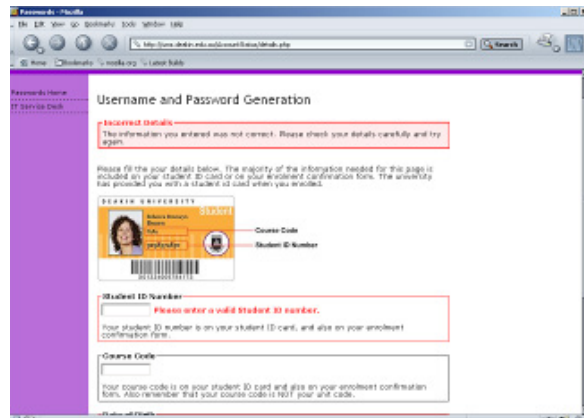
Passwords - Mozilla

File Edit View Go Bookmarks Tools Window Help

http://www.deakin.edu.au/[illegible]/details.php

Search

Home Bookmarks mozilla.org Latest Builds

Passwords Home

IT Service Desk

Username and Password Generation

Incorrect Details

The information you entered was not correct. Please check your details carefully and try again.

Please fill the your details below. The majority of the information needed for this page is included on your student ID card or on your enrolment confirmation form. The university has provided you with a student id card when you enrolled.

DEAKIN UNIVERSITY

Student

Course Code

Student ID Number

Student ID Number

Please enter a valid Student ID number.

Your student ID number is on your student ID card, and also on your enrolment confirmation form.

Course Code

Your course code is on your student ID card and also on your enrolment confirmation form. Also remember that your course code is NOT your unit code.

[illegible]